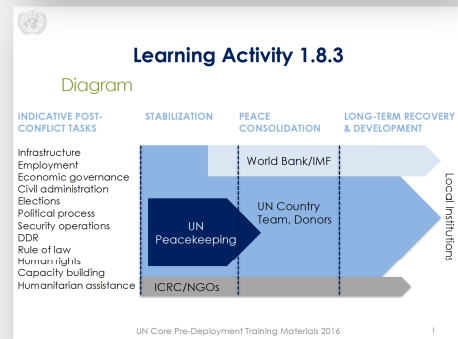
Learning Activity 1.8.3

Diagram

INDICATIVE POST-CONFLICT TASKS

STABILIZATION

PEACE CONSOLIDATION

LONG-TERM RECOVERY & DEVELOPMENT

Infrastructure
Employment
Economic governance
Civil administration
Elections
Political process
Security operations
DDR
Rule of law
Human rights
Capacity building
Humanitarian assistance

World Bank/IMF

UN Country Team, Donors

UN Peacekeeping

ICRC/NGOs

Local Institutions

UN Core Pre-Deployment Training Materials 2016

1